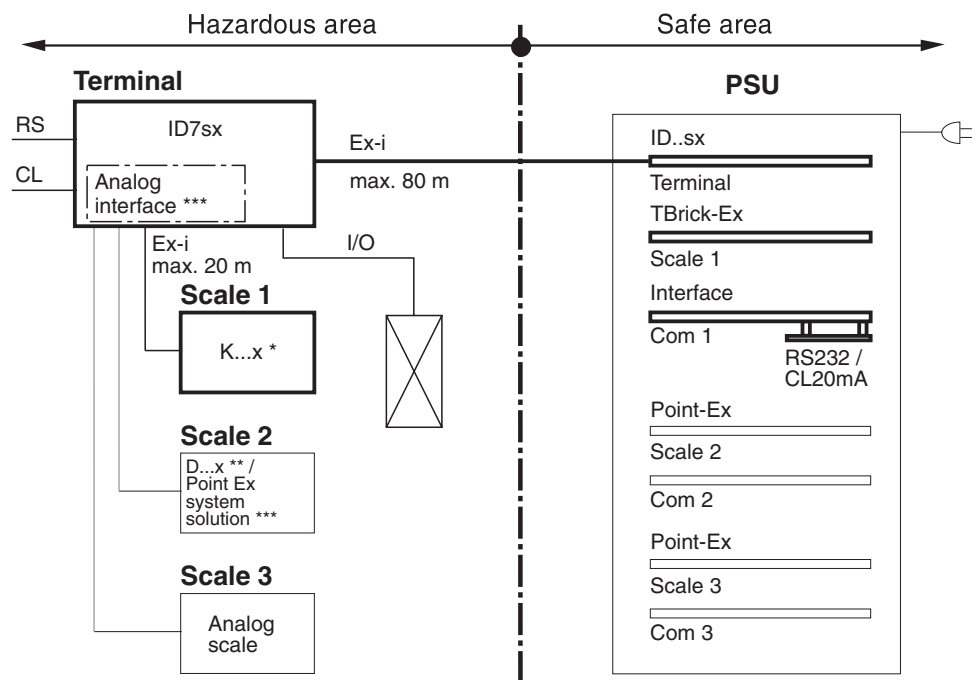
Hazardous area

Safe area

Terminal

RS

CL

ID7sx

Analog interface ***

Ex-i

max. 80 m

Ex-i
max. 20 m

I/O

Scale 1

K...x *

Scale 2

D...x ** /
Point Ex system solution ***

Scale 3

Analog scale

PSU

ID..sx

Terminal

TBrick-Ex

Scale 1

Interface

Com 1

RS232 /
CL20mA

Point-Ex

Scale 2

Com 2

Point-Ex

Scale 3

Com 3